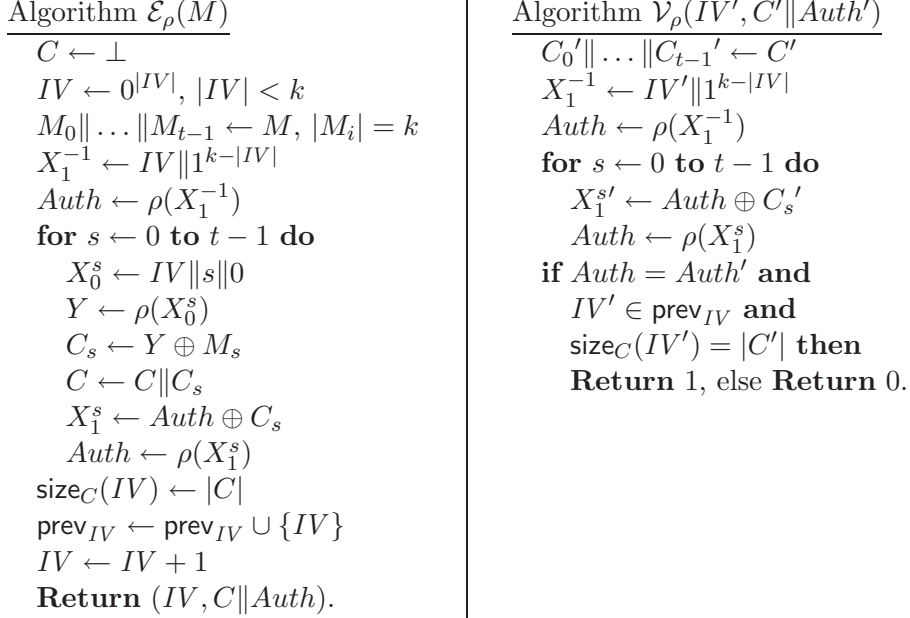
Algorithm $\mathcal{E}_\rho(M)$

$C \leftarrow \perp$
$IV \leftarrow 0^{|IV|}$, $|IV| < k$
$M_0\| \ldots \|M_{t-1} \leftarrow M$, $|M_i| = k$
$X_1^{-1} \leftarrow IV\|1^{k-|IV|}$
$Auth \leftarrow \rho(X_1^{-1})$
**for** $s \leftarrow 0$ **to** $t-1$ **do**
$X_0^s \leftarrow IV\|s\|0$
$Y \leftarrow \rho(X_0^s)$
$C_s \leftarrow Y \oplus M_s$
$C \leftarrow C\|C_s$
$X_1^s \leftarrow Auth \oplus C_s$
$Auth \leftarrow \rho(X_1^s)$
$\mathsf{size}_C(IV) \leftarrow |C|$
$\mathsf{prev}_{IV} \leftarrow \mathsf{prev}_{IV} \cup \{IV\}$
$IV \leftarrow IV + 1$
**Return** $(IV, C\|Auth)$.

Algorithm $\mathcal{V}_\rho(IV', C'\|Auth')$

$C_0{}'\| \ldots \|C_{t-1}{}' \leftarrow C'$
$X_1^{-1} \leftarrow IV'\|1^{k-|IV|}$
$Auth \leftarrow \rho(X_1^{-1})$
**for** $s \leftarrow 0$ **to** $t-1$ **do**
$X_1^{s\prime} \leftarrow Auth \oplus C_s{}'$
$Auth \leftarrow \rho(X_1^s)$
**if** $Auth = Auth'$ **and**
$IV' \in \mathsf{prev}_{IV}$ **and**
$\mathsf{size}_C(IV') = |C'|$ **then**
**Return** 1, else **Return** 0.